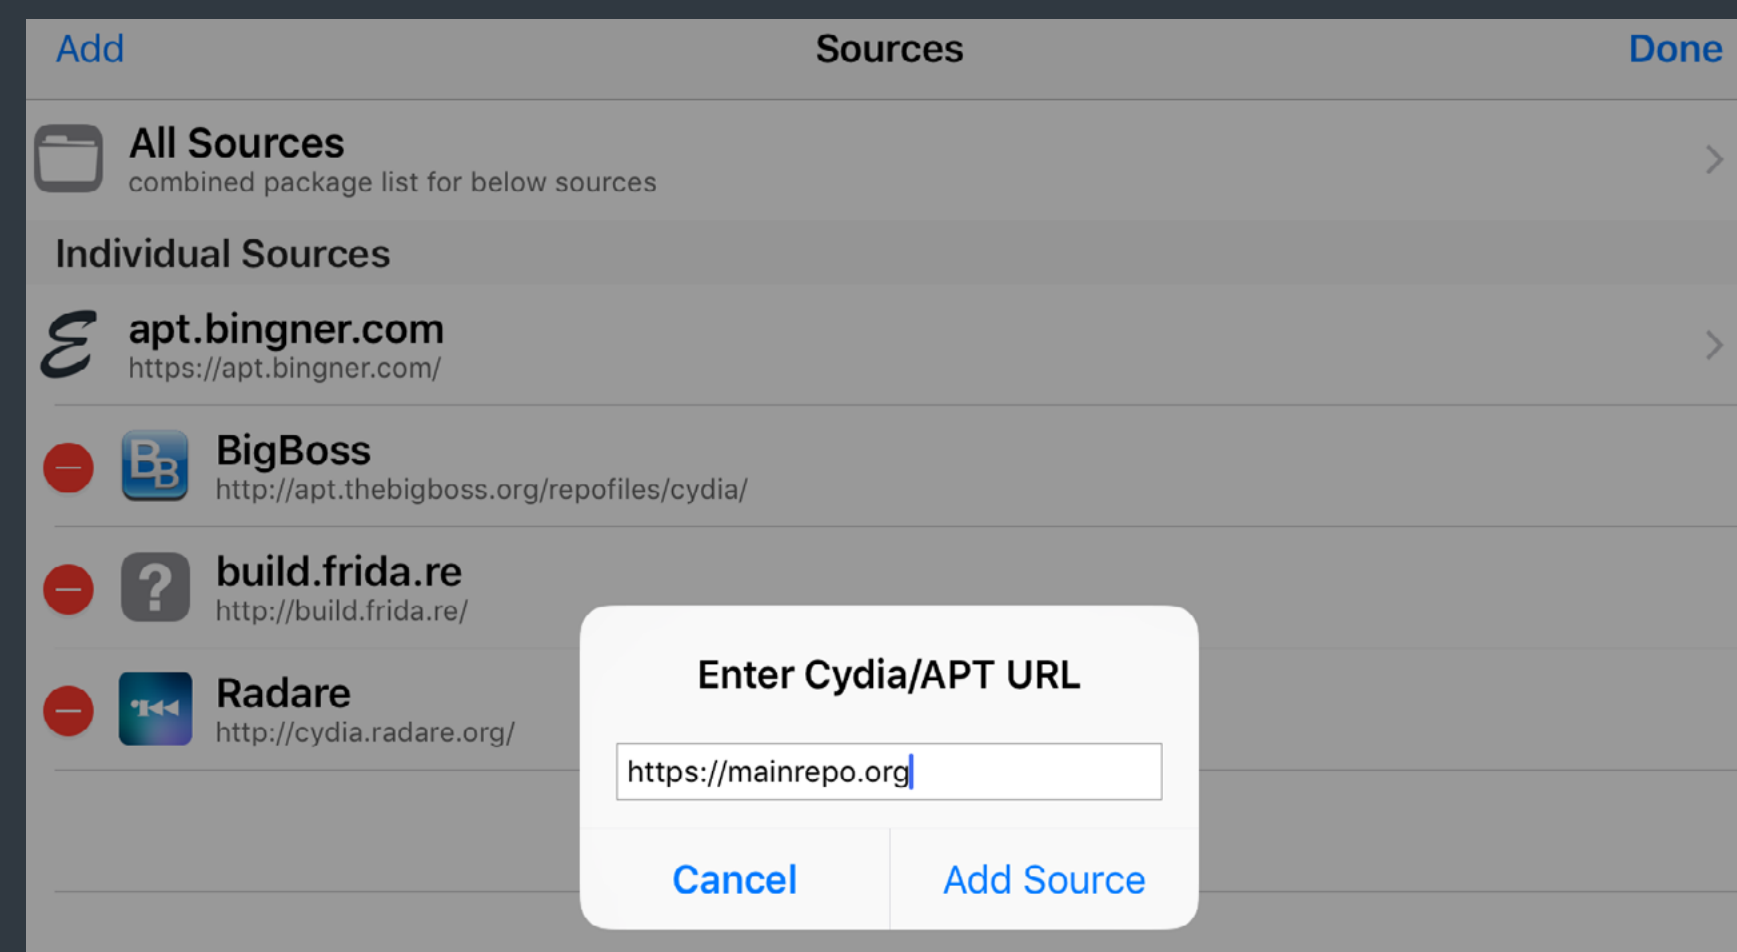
Add Sources Done

All Sources
combined package list for below sources

Individual Sources

apt.bingner.com
https://apt.bingner.com/

BigBoss
http://apt.thebigboss.org/repofiles/cydia/

build.frida.re
http://build.frida.re/

Radare
http://cydia.radare.org/

Enter Cydia/APT URL

https://mainrepo.org

Cancel Add Source